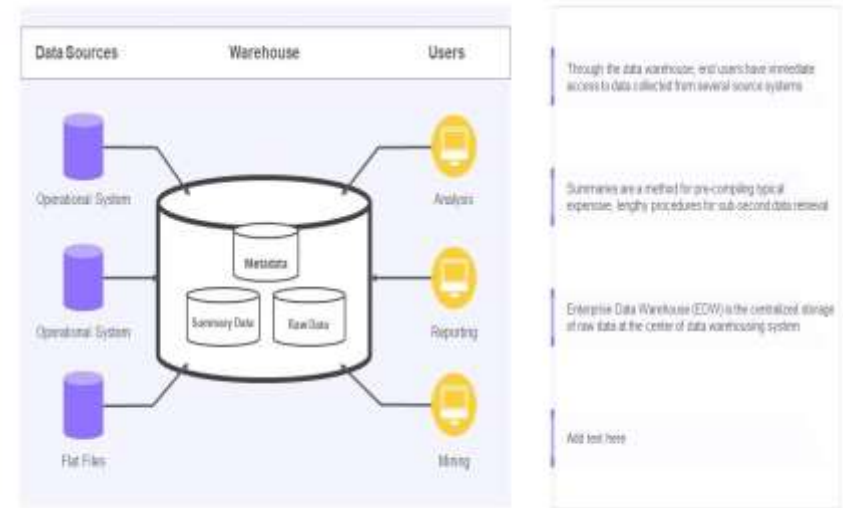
Data Sources

Warehouse

Users

Operational System

Operational System

Flat Files

Metadata

Summary Data

Raw Data

Analysis

Reporting

Mining

Through the data warehouse, end users have immediate access to data collected from several source systems

Summaries are a method for pre-compiling typical expensive, lengthy procedures for sub-second data retrieval

Enterprise Data Warehouse (EDW) is the centralized storage of raw data at the center of data warehousing system

Add text here